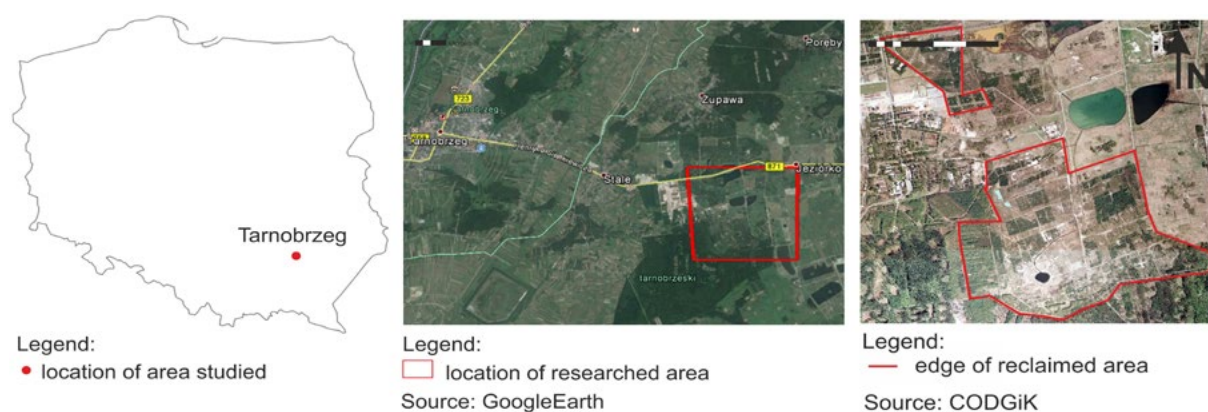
Tarnobrzeg

Legend:
• location of area studied

Poręby
723
Tarnobrzeg
Żupawa
Tarnobrzeg
Stale
871
Jeziórko
Tarnobrzeski

Legend:
location of researched area
Source: GoogleEarth

N

Legend:
— edge of reclaimed area
Source: CODGiK